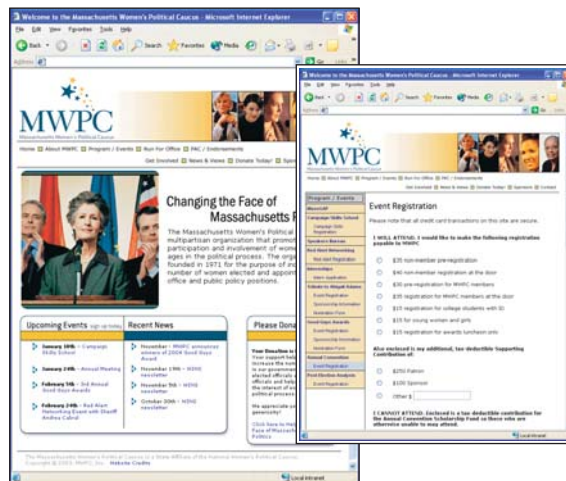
Welcome to the Massachusetts Women's Political Caucus - Microsoft Internet Explorer

File Edit View Favorites Tools Help

Back Search Favorites Media

Address

MWPC
Massachusetts Women's Political Caucus

Home | About MWPC | Program / Events | Run For Office | PAC / Endorsements

Get Involved | News & Views | Donate Today! | Spo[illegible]

Changing the Face of Massachusetts P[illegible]

The Massachusetts Women's Political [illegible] multipartisan organization that promot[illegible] participation and involvement of wome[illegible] ages in the political process. The orga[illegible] founded in 1971 for the purpose of in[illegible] number of women elected and appoin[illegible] office and public policy positions.

Upcoming Events sign up today

January 10th – Campaign Skills School

January 24th – Annual Meeting

February 5th – 3rd Annual Good Guys Awards

February 24th – Red Hat Networking Event with Sheriff Andrea Cabral

Recent News

November – MWPC announces winners of 2004 Good Guys Award

November 19th – MDHS newsletter

November 9th – MDHS newsletter

October 30th – MDHS newsletter

Please Dona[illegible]

Your Donation is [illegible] Your support hel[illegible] increase the num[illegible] in our governmen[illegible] elected officials a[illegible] officials and help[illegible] the interest of w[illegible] political process.

We appreciate yo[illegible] generosity!

Click here to Hel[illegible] Face of Massach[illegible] Politics

The Massachusetts Women's Political Caucus is a State Affiliate of the National Women's Political Caucus
Copyright © 2003, MWPC, Inc. Website Credits

Local intranet

Welcome to the Massachusetts Women's Political Caucus - Microsoft Internet Explorer

MWPC
Massachusetts Women's Political Caucus

Home | About MWPC | Program / Events | Run For Office | PAC / Endorsements

Get Involved | News & Views | Donate Today! | Sponsors | Contact

Program / Events
About MWPC
Campaign Skills School
Campaign Skills Registration
Speakers Bureau
Red Hat Networking
Red Hat Registration
Internships
Salute to Elected Women
Event Registration
Sponsorship Information
Nomination Form
Good Guys Awards
Event Registration
Sponsorship Information
Nomination Form
Annual Convention
Event Registration
Post Election Analysis
Event Registration

Event Registration

Please note that all credit card transactions on this site are secure.

I WILL ATTEND. I would like to make the following registration payable to MWPC

$35 non-member pre-registration

$40 non-member registration at the door

$30 pre-registration for MWPC members

$35 registration for MWPC members at the door

$15 registration for college students with ID

$15 for young women and girls

$15 registration for awards luncheon only

Also enclosed is my additional, tax deductible Supporting Contribution of:

$250 Patron

$100 Sponsor

Other $

I CANNOT ATTEND. Enclosed is a tax deductible contribution for the Annual Convention Scholarship Fund so those who are otherwise unable to may attend.

Local intranet